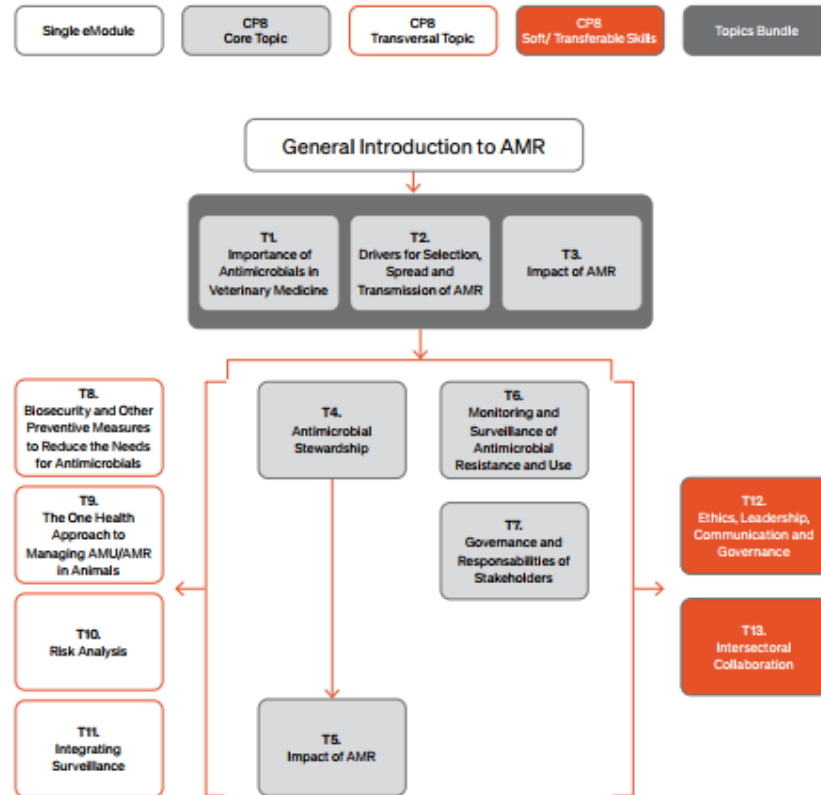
Single eModule

CP8
Core Topic

CP8
Transversal Topic

CP8
Soft/ Transferable Skills

Topics Bundle

General Introduction to AMR

T1.
Importance of Antimicrobials in Veterinary Medicine

T2.
Drivers for Selection, Spread and Transmission of AMR

T3.
Impact of AMR

T8.
Biosecurity and Other Preventive Measures to Reduce the Needs for Antimicrobials

T9.
The One Health Approach to Managing AMU/AMR in Animals

T10.
Risk Analysis

T11.
Integrating Surveillance

T4.
Antimicrobial Stewardship

T5.
Impact of AMR

T6.
Monitoring and Surveillance of Antimicrobial Resistance and Use

T7.
Governance and Responsabilities of Stakeholders

T12.
Ethics, Leadership, Communication and Governance

T13.
Intersectoral Collaboration